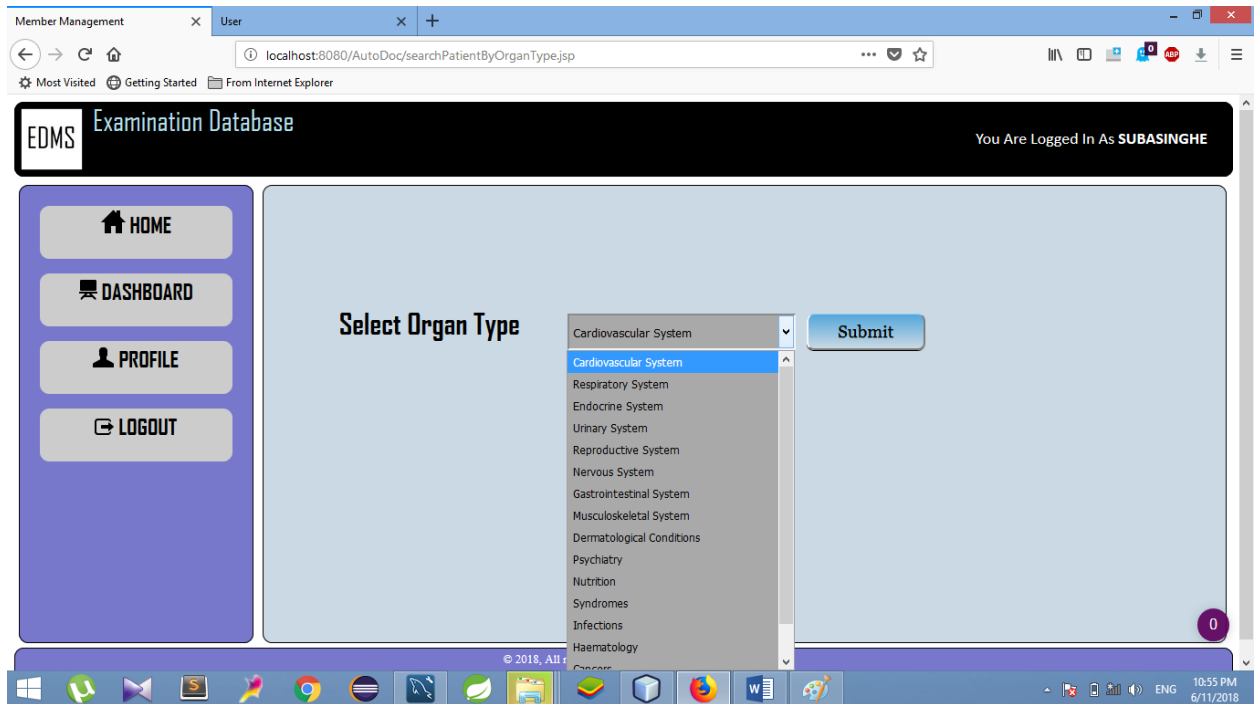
Member Management
User
localhost:8080/AutoDoc/searchPatientByOrganType.jsp
Most Visited
Getting Started
From Internet Explorer

EDMS
Examination Database
You Are Logged In As **SUBASINGHE**

HOME
DASHBOARD
PROFILE
LOGOUT

Select Organ Type
Cardiovascular System
Submit

Cardiovascular System
Respiratory System
Endocrine System
Urinary System
Reproductive System
Nervous System
Gastrointestinal System
Musculoskeletal System
Dermatological Conditions
Psychiatry
Nutrition
Syndromes
Infections
Haematology
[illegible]

0

© 2018, All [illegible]

ENG
10:55 PM
6/11/2018